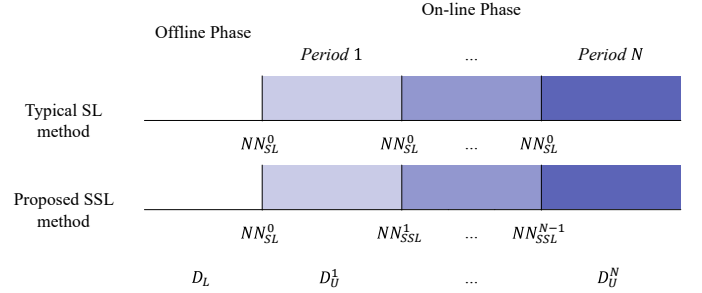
On-line Phase

Offline Phase

*Period* 1 ... *Period* $N$

Typical SL method

$NN_{SL}^{0}$ $NN_{SL}^{0}$ ... $NN_{SL}^{0}$

Proposed SSL method

$NN_{SL}^{0}$ $NN_{SSL}^{1}$ ... $NN_{SSL}^{N-1}$

$D_L$ $D_U^1$ ... $D_U^N$